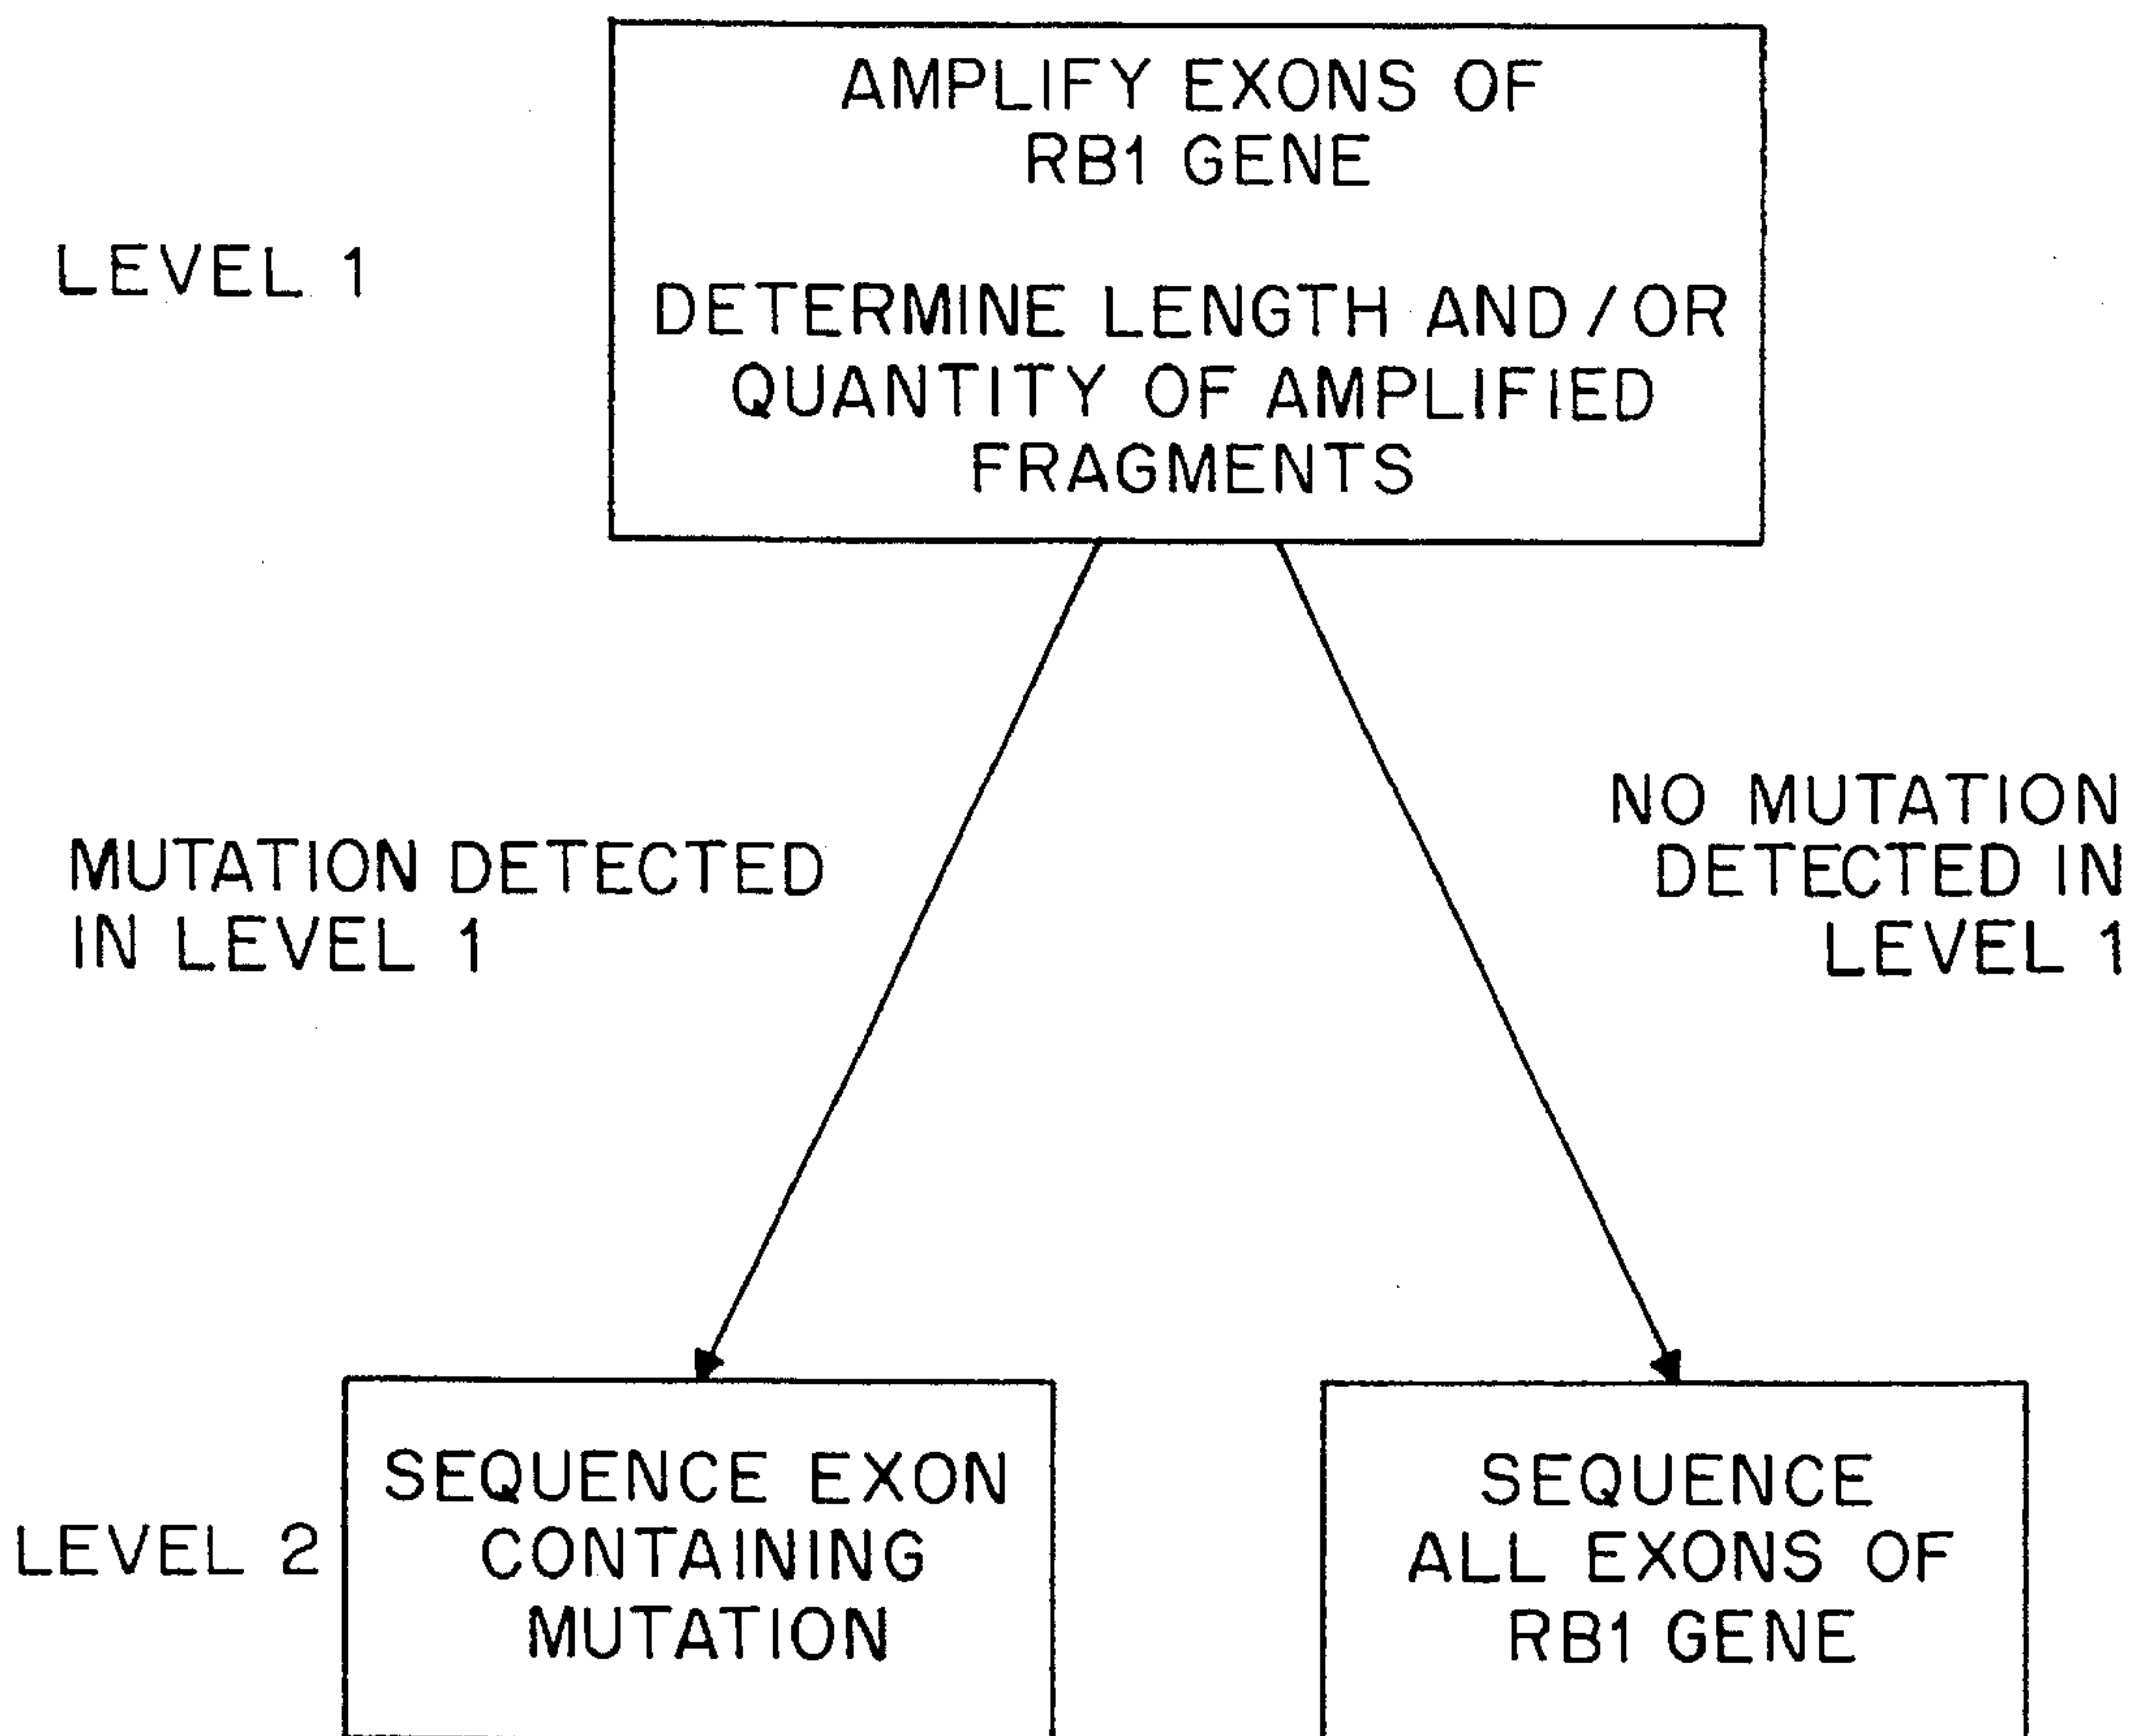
LEVEL 1

AMPLIFY EXONS OF RB1 GENE

DETERMINE LENGTH AND/OR QUANTITY OF AMPLIFIED FRAGMENTS

MUTATION DETECTED IN LEVEL 1

NO MUTATION DETECTED IN LEVEL 1

LEVEL 2

SEQUENCE EXON CONTAINING MUTATION

SEQUENCE ALL EXONS OF RB1 GENE